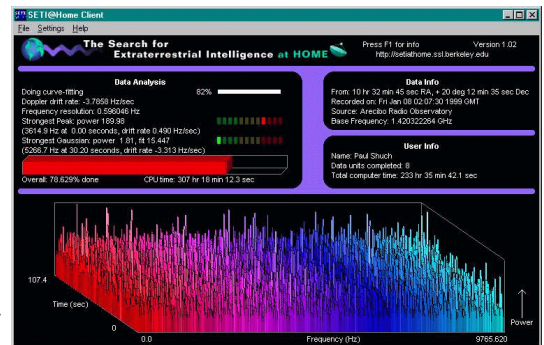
SETI@Home Client

File Settings Help

The Search for Extraterrestrial Intelligence at HOME

Press F1 for info
http://setiathome.ssl.berkeley.edu

Version 1.02

Data Analysis

Doing curve-fitting 82%
Doppler drift rate: -3.7858 Hz/sec
Frequency resolution: 0.596046 Hz
Strongest Peak: power 189.98
(3614.9 Hz at 0.00 seconds, drift rate 0.490 Hz/sec)
Strongest Gaussian: power 1.81, fit 15.447
(5266.7 Hz at 30.20 seconds, drift rate -3.313 Hz/sec)

Overall: 78.629% done CPU time: 307 hr 18 min 12.3 sec

Data Info

From: 10 hr 32 min 45 sec RA, + 20 deg 12 min 35 sec Dec
Recorded on: Fri Jan 08 02:07:30 1999 GMT
Source: Arecibo Radio Observatory
Base Frequency: 1.420322264 GHz

User Info

Name: Paul Shuch
Data units completed: 8
Total computer time: 233 hr 35 min 42.1 sec

107.4

Time (sec)

0

0.0

Frequency (Hz)

9765.620

Power